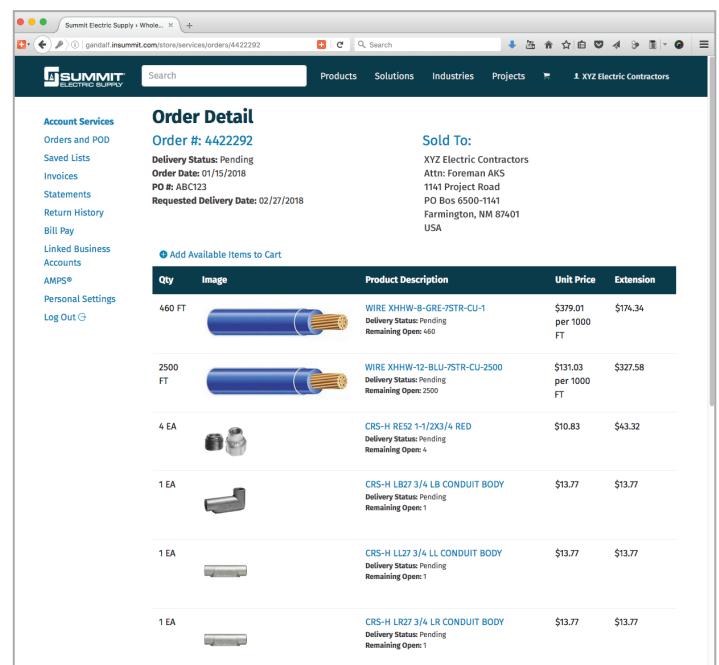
Summit Electric Supply › Whole... ×

gandalf.insummit.com/store/services/orders/4422292

Search

SUMMIT ELECTRIC SUPPLY

Search

Products Solutions Industries Projects

XYZ Electric Contractors

Account Services
Orders and POD
Saved Lists
Invoices
Statements
Return History
Bill Pay
Linked Business Accounts
AMPS®
Personal Settings
Log Out

Order Detail

Order #: 4422292

Delivery Status: Pending
Order Date: 01/15/2018
PO #: ABC123
Requested Delivery Date: 02/27/2018

Sold To:

XYZ Electric Contractors
Attn: Foreman AKS
1141 Project Road
PO Bos 6500-1141
Farmington, NM 87401
USA

Add Available Items to Cart

| Qty | Image | Product Description | Unit Price | Extension |
|---|---|---|---|---|
| 460 FT | | WIRE XHHW-8-GRE-7STR-CU-1 Delivery Status: Pending Remaining Open: 460 | \$379.01 per 1000 FT | \$174.34 |
| 2500 FT | | WIRE XHHW-12-BLU-7STR-CU-2500 Delivery Status: Pending Remaining Open: 2500 | \$131.03 per 1000 FT | \$327.58 |
| 4 EA | | CRS-H RE52 1-1/2X3/4 RED Delivery Status: Pending Remaining Open: 4 | \$10.83 | \$43.32 |
| 1 EA | | CRS-H LB27 3/4 LB CONDUIT BODY Delivery Status: Pending Remaining Open: 1 | \$13.77 | \$13.77 |
| 1 EA | | CRS-H LL27 3/4 LL CONDUIT BODY Delivery Status: Pending Remaining Open: 1 | \$13.77 | \$13.77 |
| 1 EA | | CRS-H LR27 3/4 LR CONDUIT BODY Delivery Status: Pending Remaining Open: 1 | \$13.77 | \$13.77 |